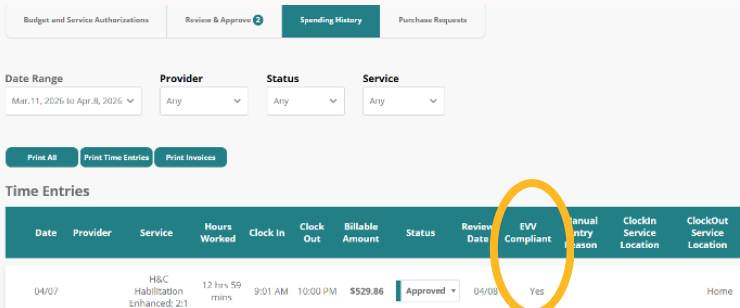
Budget and Service Authorizations | Review & Approve 2 | Spending History | Purchase Requests

Date Range
Mar.11, 2026 to Apr.8, 2026

Provider
Any

Status
Any

Service
Any

Print All | Print Time Entries | Print Invoices

Time Entries

| Date | Provider | Service | Hours Worked | Clock In | Clock Out | Billable Amount | Status | Review Date | EVV Compliant | Manual Entry Reason | ClockIn Service Location | ClockOut Service Location |
|---|---|---|---|---|---|---|---|---|---|---|---|---|
| 04/07 | | H&C Habilitation Enhanced: 2:1 | 12 hrs 59 mins | 9:01 AM | 10:00 PM | $529.86 | Approved | 04/08 | Yes | | | Home |